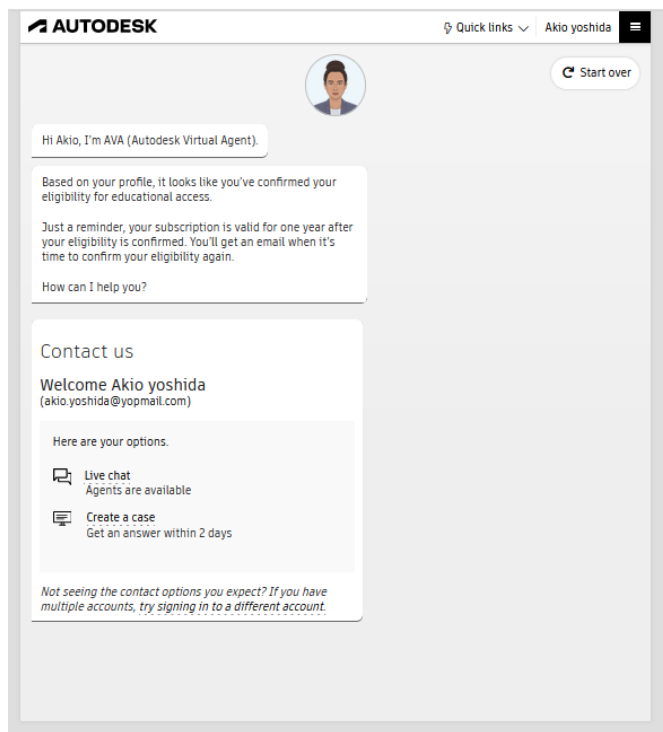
AUTODESK

Quick links

Akio yoshida

Start over

Hi Akio, I'm AVA (Autodesk Virtual Agent).

Based on your profile, it looks like you've confirmed your eligibility for educational access.

Just a reminder, your subscription is valid for one year after your eligibility is confirmed. You'll get an email when it's time to confirm your eligibility again.

How can I help you?

Contact us

Welcome Akio yoshida
(akio.yoshida@yopmail.com)

Here are your options.

Live chat
Agents are available

Create a case
Get an answer within 2 days

Not seeing the contact options you expect? If you have multiple accounts, try signing in to a different account.